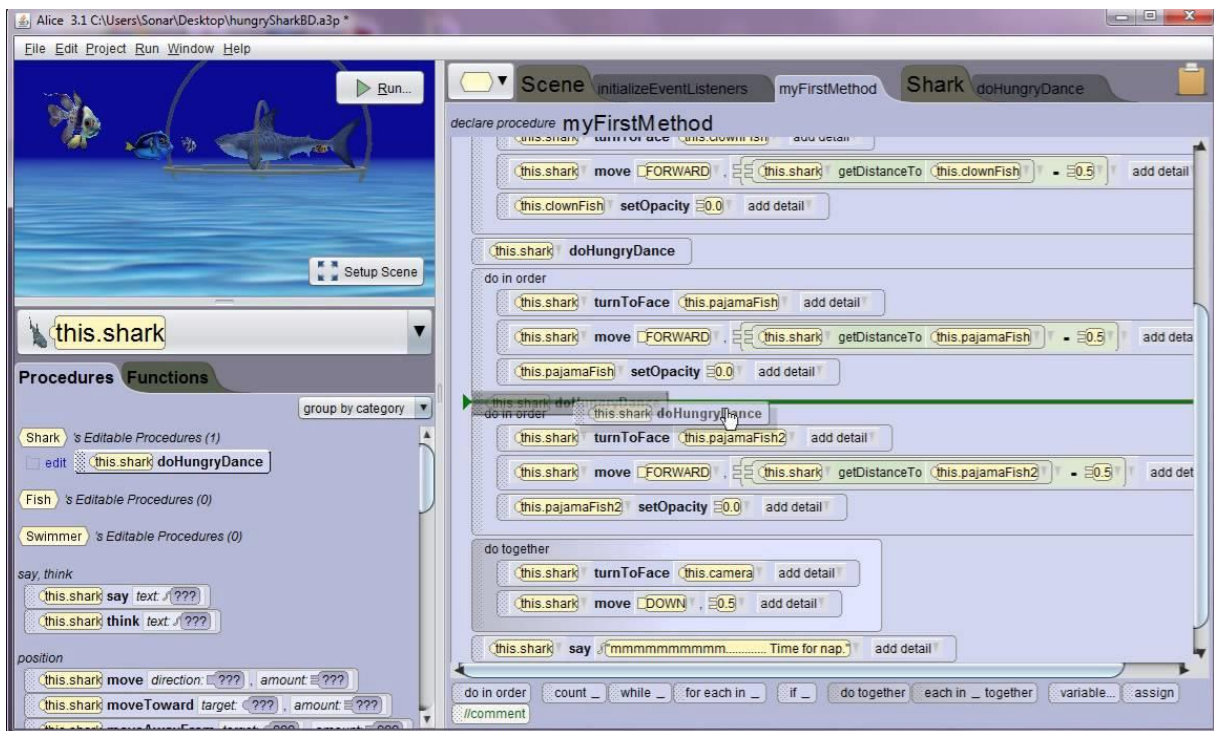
Alice 3.1 C:\Users\Sonar\Desktop\hungrySharkBD.a3p *

File Edit Project Run Window Help

Run...

Setup Scene

this.shark

Procedures Functions

group by category

Shark 's Editable Procedures (1)

edit this.shark doHungryDance

Fish 's Editable Procedures (0)

Swimmer 's Editable Procedures (0)

say, think

this.shark say text: ???

this.shark think text: ???

position

this.shark move direction: ??? , amount: ???

this.shark moveToward target: ??? , amount: ???

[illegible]

Scene initializeEventListeners myFirstMethod Shark doHungryDance

declare procedure myFirstMethod

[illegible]

this.shark move FORWARD , this.shark getDistanceTo this.clownFish - 0.5 add detail

this.clownFish setOpacity 0.0 add detail

this.shark doHungryDance

do in order

this.shark turnToFace this.pajamaFish add detail

this.shark move FORWARD , this.shark getDistanceTo this.pajamaFish - 0.5 add deta

this.pajamaFish setOpacity 0.0 add detail

this.shark doHungryDance

do in order

this.shark doHungryDance

this.shark turnToFace this.pajamaFish2 add detail

this.shark move FORWARD , this.shark getDistanceTo this.pajamaFish2 - 0.5 add det

this.pajamaFish2 setOpacity 0.0 add detail

do together

this.shark turnToFace this.camera add detail

this.shark move DOWN , 0.5 add detail

this.shark say "mmmmmmmmmm............ Time for nap." add detail

do in order count _ while _ for each in _ if _ do together each in _ together variable... assign //comment